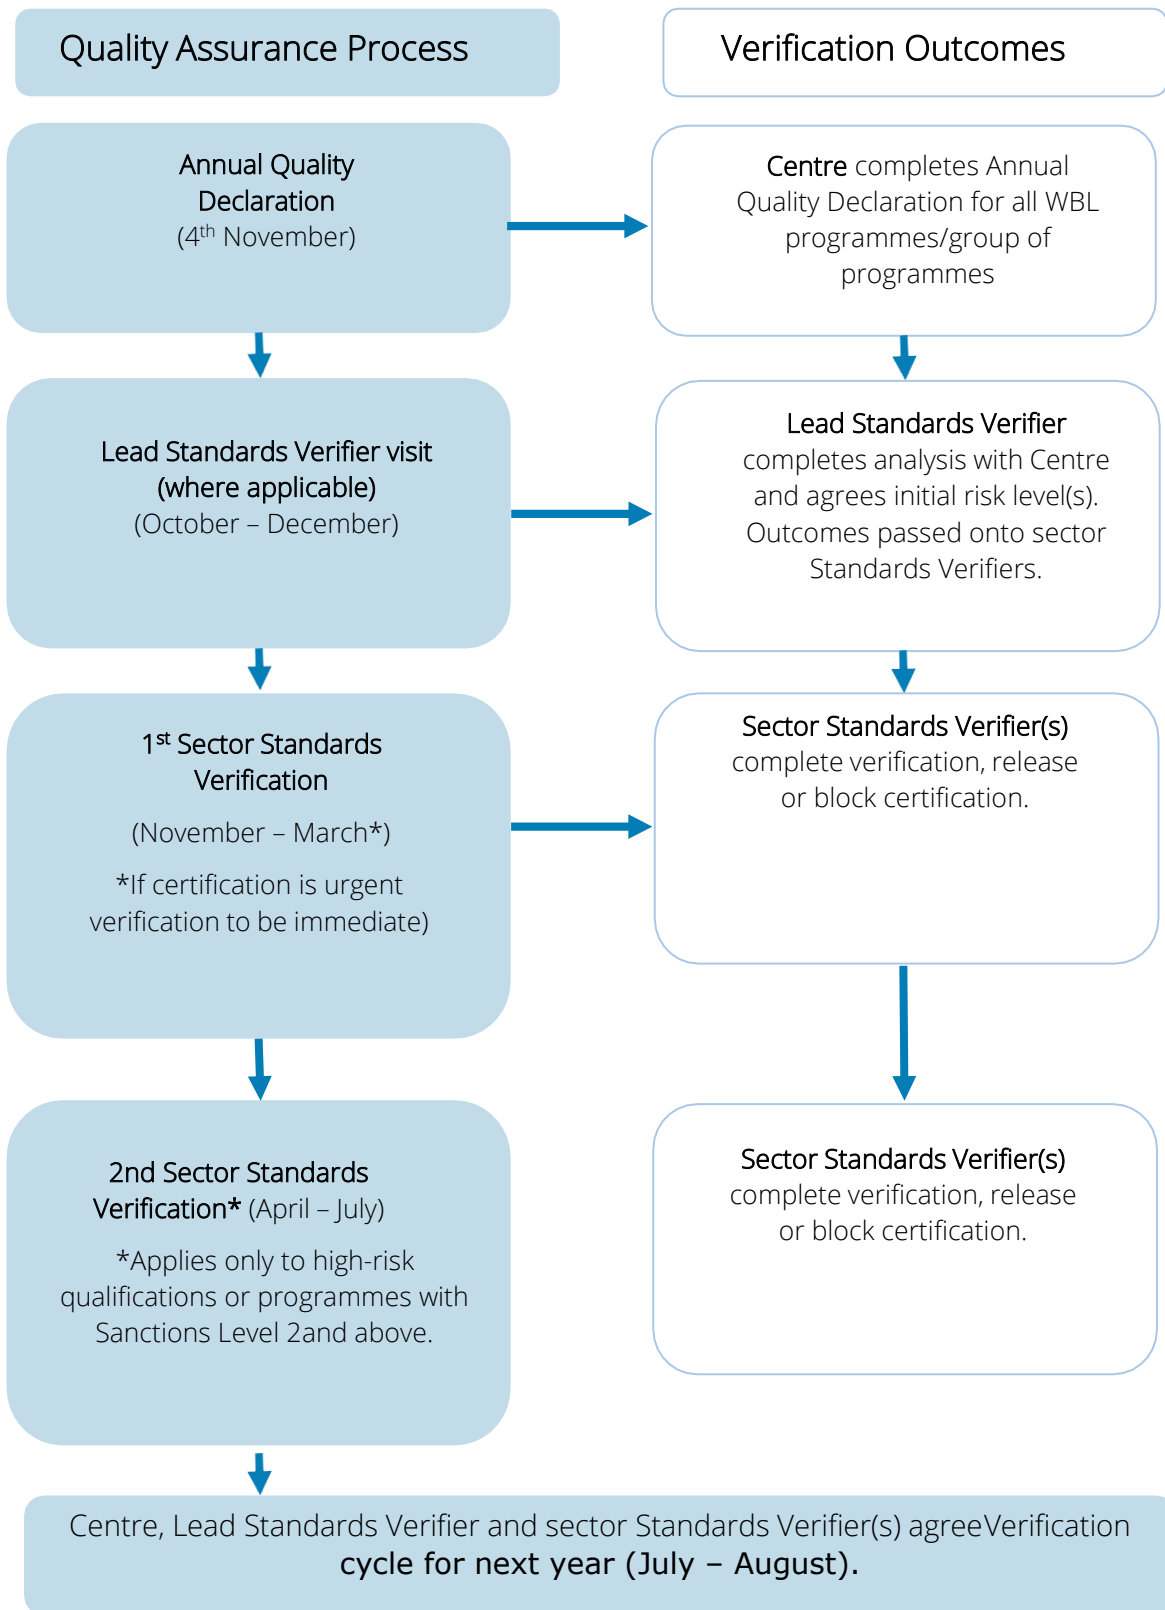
Quality Assurance Process

Verification Outcomes

Annual Quality Declaration
(4$^{th}$ November)

Centre completes Annual Quality Declaration for all WBL programmes/group of programmes

Lead Standards Verifier visit (where applicable)
(October – December)

Lead Standards Verifier completes analysis with Centre and agrees initial risk level(s). Outcomes passed onto sector Standards Verifiers.

1$^{st}$ Sector Standards Verification

(November – March*)

*If certification is urgent verification to be immediate)

Sector Standards Verifier(s) complete verification, release or block certification.

2nd Sector Standards Verification* (April – July)

*Applies only to high-risk qualifications or programmes with Sanctions Level 2and above.

Sector Standards Verifier(s) complete verification, release or block certification.

Centre, Lead Standards Verifier and sector Standards Verifier(s) agreeVerification cycle for next year (July – August).